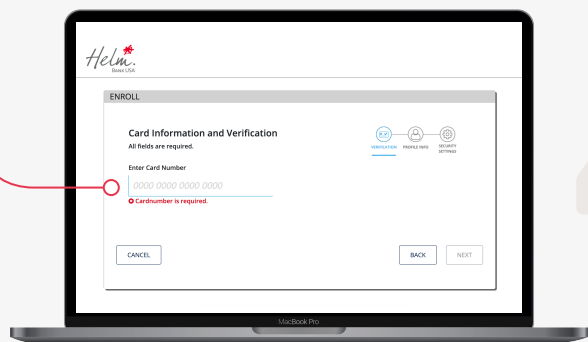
Helm.
Bank USA

ENROLL

Card Information and Verification
All fields are required.

VERIFICATION PROFILE INFO SECURITY SETTINGS

Enter Card Number
0000 0000 0000 0000
Cardnumber is required.

CANCEL

BACK NEXT

MacBook Pro